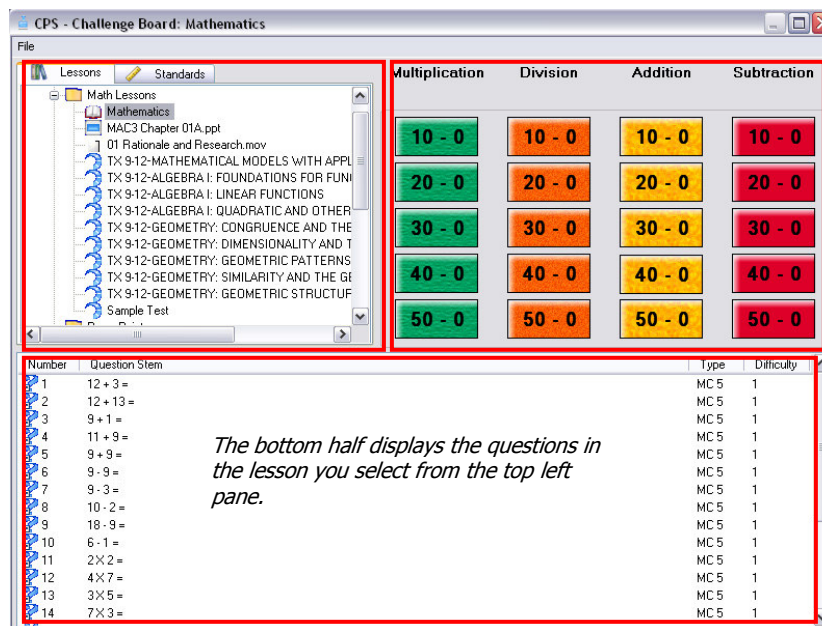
CPS - Challenge Board: Mathematics

File

Lessons | Standards

Math Lessons
Mathematics
MAC3 Chapter 01A.ppt
01 Rationale and Research.mov
TX 9-12-MATHEMATICAL MODELS WITH APPL
TX 9-12-ALGEBRA I: FOUNDATIONS FOR FUN
TX 9-12-ALGEBRA I: LINEAR FUNCTIONS
TX 9-12-ALGEBRA I: QUADRATIC AND OTHER
TX 9-12-GEOMETRY: CONGRUENCE AND THE
TX 9-12-GEOMETRY: DIMENSIONALITY AND T
TX 9-12-GEOMETRY: GEOMETRIC PATTERNS
TX 9-12-GEOMETRY: SIMILARITY AND THE GE
TX 9-12-GEOMETRY: GEOMETRIC STRUCTUR
Sample Test

| Multiplication | Division | Addition | Subtraction |
|---|---|---|---|
| 10 - 0 | 10 - 0 | 10 - 0 | 10 - 0 |
| 20 - 0 | 20 - 0 | 20 - 0 | 20 - 0 |
| 30 - 0 | 30 - 0 | 30 - 0 | 30 - 0 |
| 40 - 0 | 40 - 0 | 40 - 0 | 40 - 0 |
| 50 - 0 | 50 - 0 | 50 - 0 | 50 - 0 |

| Number | Question Stem | Type | Difficulty |
|---|---|---|---|
| 1 | 12 + 3 = | MC 5 | 1 |
| 2 | 12 + 13 = | MC 5 | 1 |
| 3 | 9 + 1 = | MC 5 | 1 |
| 4 | 11 + 9 = | MC 5 | 1 |
| 5 | 9 + 9 = | MC 5 | 1 |
| 6 | 9 - 9 = | MC 5 | 1 |
| 7 | 9 - 3 = | MC 5 | 1 |
| 8 | 10 - 2 = | MC 5 | 1 |
| 9 | 18 - 9 = | MC 5 | 1 |
| 10 | 6 - 1 = | MC 5 | 1 |
| 11 | 2 $\times$ 2 = | MC 5 | 1 |
| 12 | 4 $\times$ 7 = | MC 5 | 1 |
| 13 | 3 $\times$ 5 = | MC 5 | 1 |
| 14 | 7 $\times$ 3 = | MC 5 | 1 |

The bottom half displays the questions in the lesson you select from the top left pane.